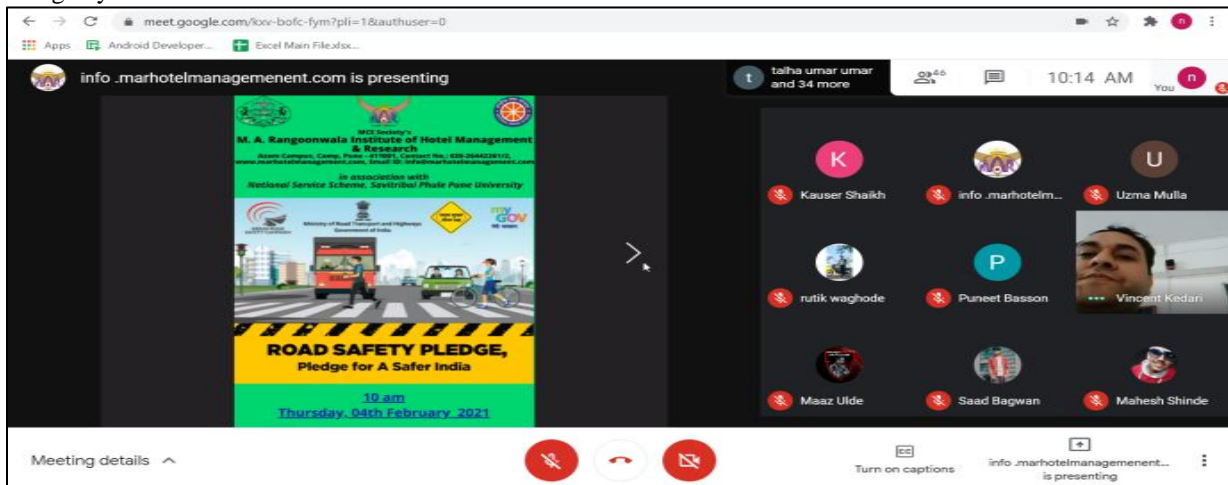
meet.google.com/kxv-bofc-fym?pli=1&authuser=0

Apps Android Developer... Excel Main File.xlsx...

info .marhotelmanagemenent.com is presenting

talha umar umar and 34 more

46

10:14 AM

You

MCE Society's
M. A. Rangoonwala Institute of Hotel Management & Research
Azam Campus, Camp, Pune - 411001, Contact No.: 020-26442361/2, www.marhotelmanagement.com, Email ID: info@marhotelmanagement.com

in association with
National Service Scheme, Savitribai Phule Pune University

Ministry of Road Transport and Highways
Government of India

my GOV

ROAD SAFETY PLEDGE,
Pledge for A Safer India

10 am
Thursday, 04th February 2021

K
Kauser Shaikh

info .marhotelm...

U
Uzma Mulla

rutik waghode

P
Puneet Basson

Vincent Kedari

Maaz Ulde

Saad Bagwan

Mahesh Shinde

Meeting details

Turn on captions

info .marhotelmanagemenent... is presenting